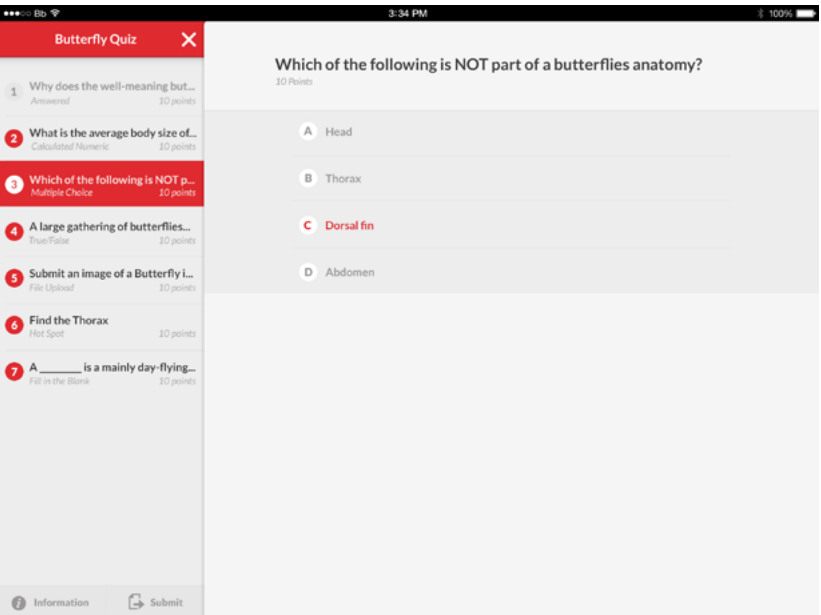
●●●○○ Bb 3:34 PM 100%

Butterfly Quiz ✕

1 Why does the well-meaning but...
Answered 10 points

2 What is the average body size of...
Calculated Numeric 10 points

3 Which of the following is NOT p...
Multiple Choice 10 points

4 A large gathering of butterflies...
True/False 10 points

5 Submit an image of a Butterfly i...
File Upload 10 points

6 Find the Thorax
Hot Spot 10 points

7 A _______ is a mainly day-flying...
Fill in the Blank 10 points

Information Submit

Which of the following is NOT part of a butterflies anatomy?
10 Points

A Head

B Thorax

C Dorsal fin

D Abdomen